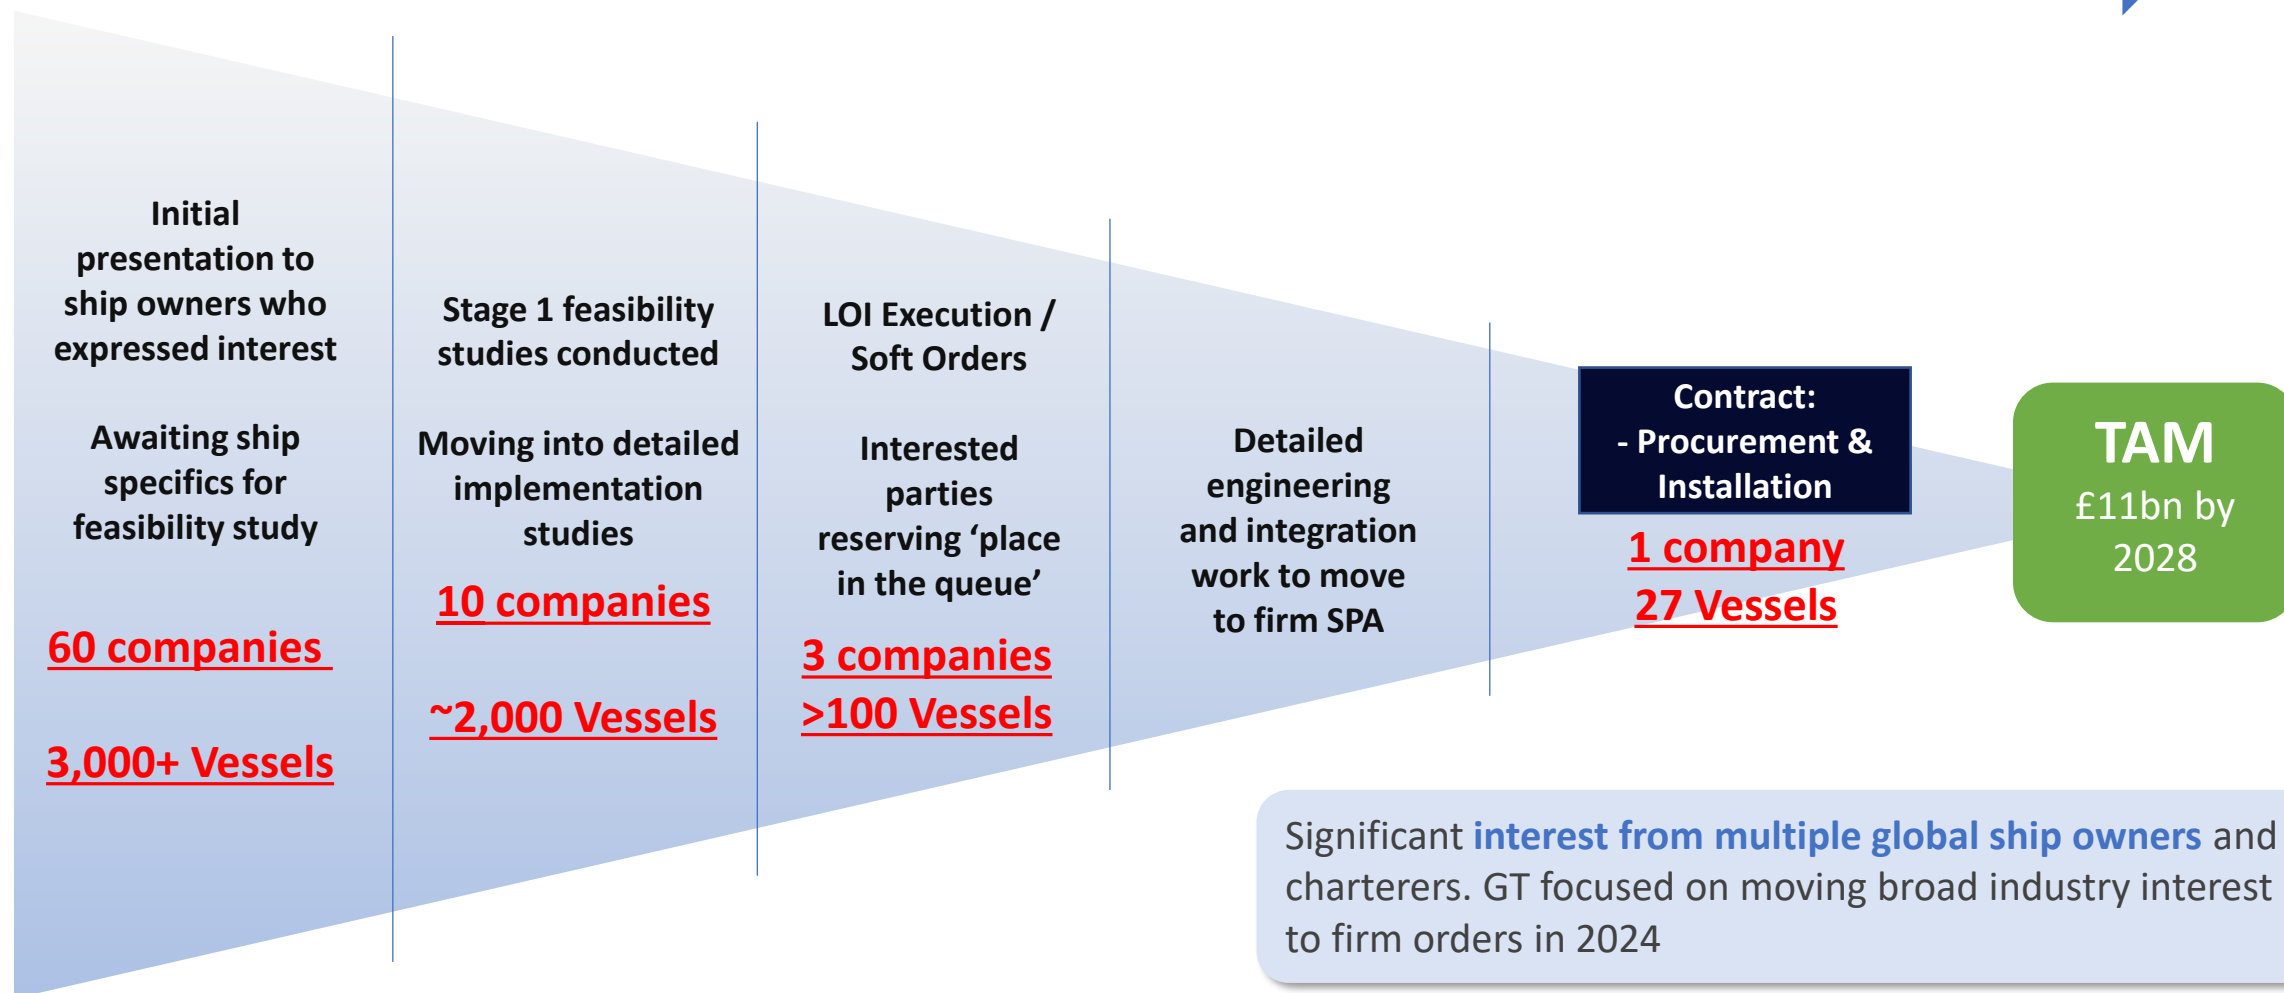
Initial presentation to ship owners who expressed interest

Awaiting ship specifics for feasibility study

60 companies

3,000+ Vessels

Stage 1 feasibility studies conducted

Moving into detailed implementation studies

10 companies

~2,000 Vessels

LOI Execution / Soft Orders

Interested parties reserving ‘place in the queue’

3 companies

>100 Vessels

Detailed engineering and integration work to move to firm SPA

Contract:
- Procurement & Installation

1 company

27 Vessels

TAM
£11bn by 2028

Significant interest from multiple global ship owners and charterers. GT focused on moving broad industry interest to firm orders in 2024